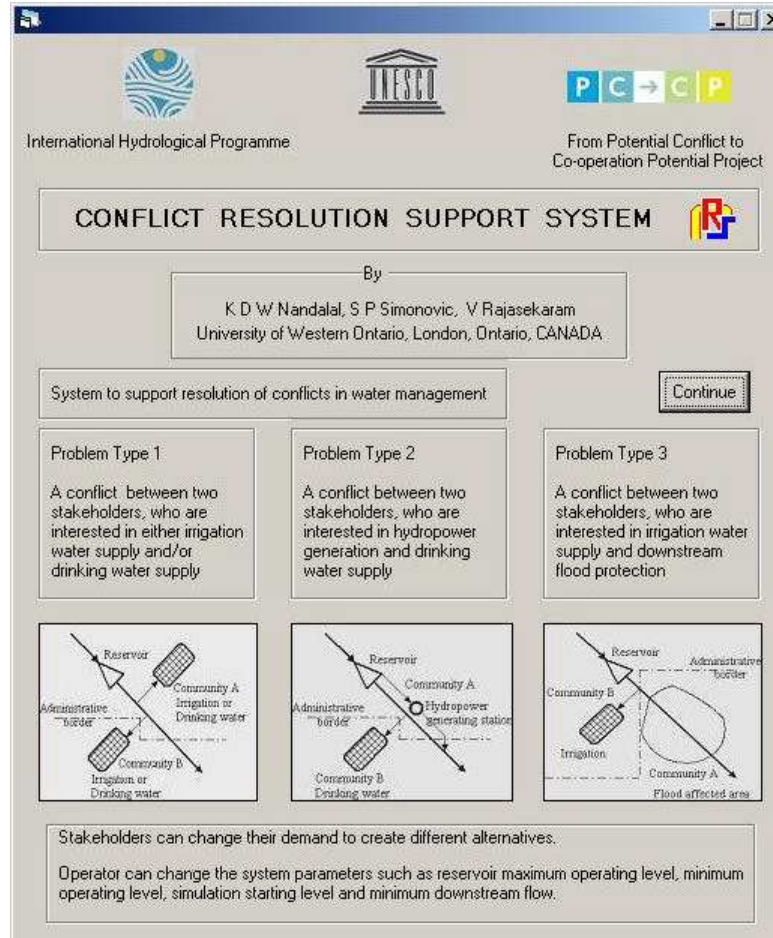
International Hydrological Programme

UNESCO

P C → C P

From Potential Conflict to Co-operation Potential Project

CONFLICT RESOLUTION SUPPORT SYSTEM

By

K D W Nandalal, S P Simonovic, V Rajasekaram
University of Western Ontario, London, Ontario, CANADA

System to support resolution of conflicts in water management

Continue

Problem Type 1

A conflict between two stakeholders, who are interested in either irrigation water supply and/or drinking water supply

Problem Type 2

A conflict between two stakeholders, who are interested in hydropower generation and drinking water supply

Problem Type 3

A conflict between two stakeholders, who are interested in irrigation water supply and downstream flood protection

Reservoir
Community A
Irrigation or
Drinking water
Administrative
border
Community B
Irrigation or
Drinking water

Reservoir
Community A
Hydropower
generating station
Administrative
border
Community B
Drinking water

Reservoir
Administrative
border
Community B
Irrigation
Community A
Flood affected area

Stakeholders can change their demand to create different alternatives.

Operator can change the system parameters such as reservoir maximum operating level, minimum operating level, simulation starting level and minimum downstream flow.